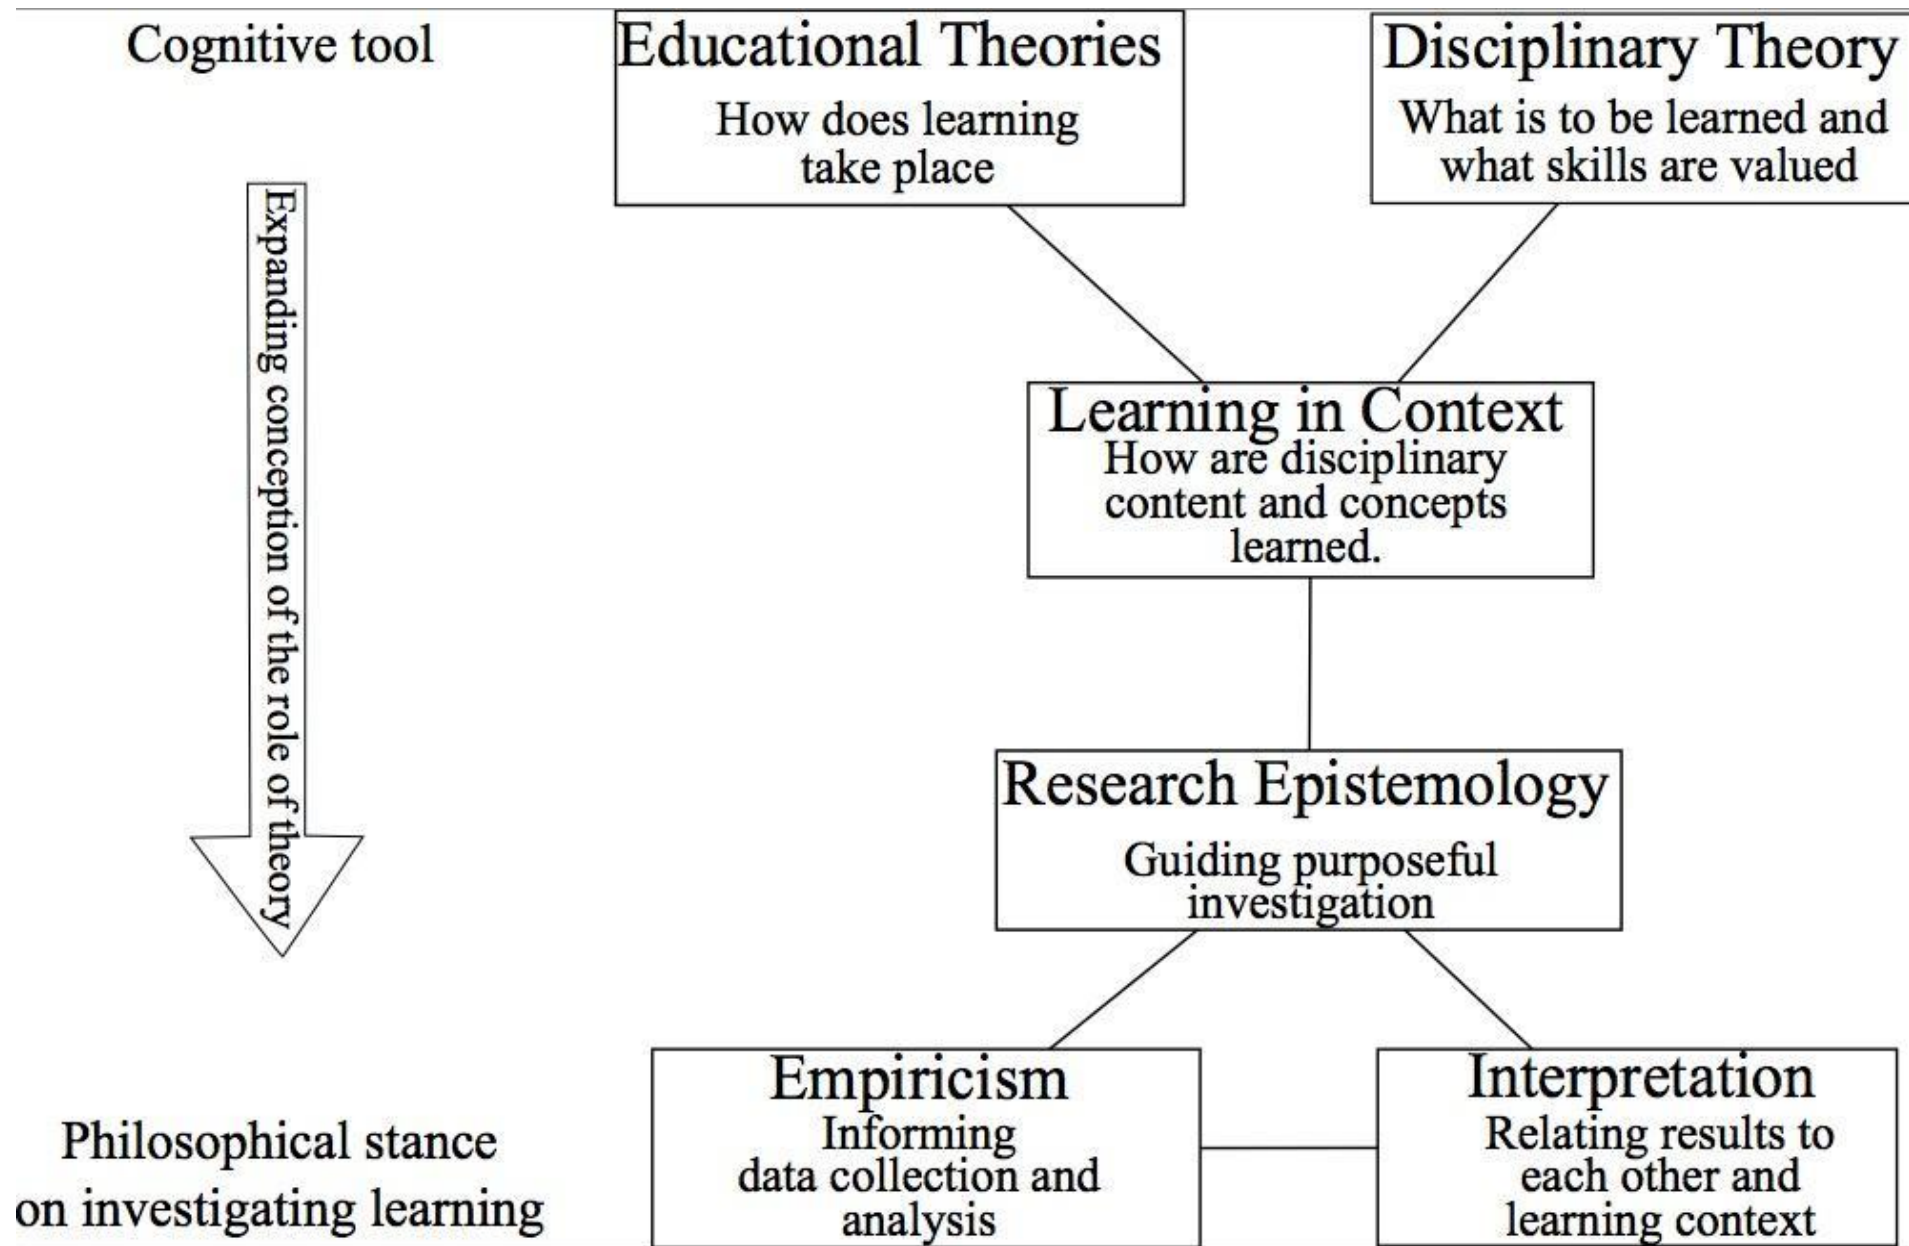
Cognitive tool

Educational Theories
How does learning take place

Disciplinary Theory
What is to be learned and what skills are valued

Expanding conception of the role of theory

Learning in Context
How are disciplinary content and concepts learned.

Research Epistemology
Guiding purposeful investigation

Empiricism
Informing data collection and analysis

Interpretation
Relating results to each other and learning context

Philosophical stance on investigating learning